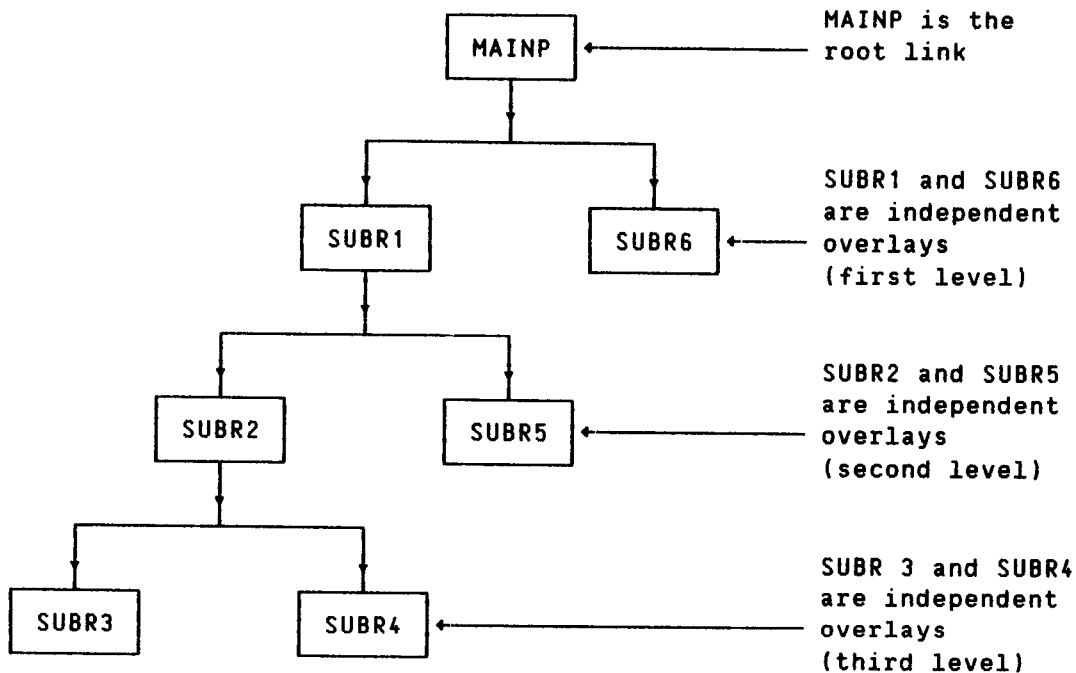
MAINP

MAINP is the root link

SUBR1

SUBR6

SUBR1 and SUBR6 are independent overlays (first level)

SUBR2

SUBR5

SUBR2 and SUBR5 are independent overlays (second level)

SUBR3

SUBR4

SUBR 3 and SUBR4 are independent overlays (third level)